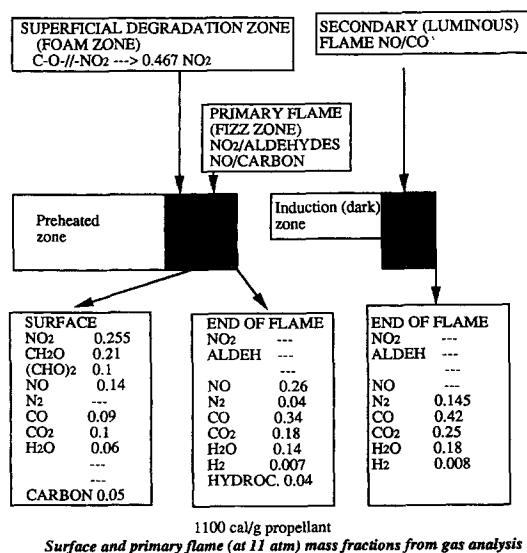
SUPERFICIAL DEGRADATION ZONE (FOAM ZONE) C-O-//-$NO_2$ ---> 0.467 $NO_2$

SECONDARY (LUMINOUS) FLAME NO/CO

PRIMARY FLAME (FIZZ ZONE) $NO_2$/ALDEHYDES NO/CARBON

Preheated zone

Induction (dark) zone

SURFACE
$NO_2$ 0.255
$CH_2O$ 0.21
$(CHO)_2$ 0.1
NO 0.14
$N_2$ ---
CO 0.09
$CO_2$ 0.1
$H_2O$ 0.06
---
---
CARBON 0.05

END OF FLAME
$NO_2$ ---
ALDEH ---
---
NO 0.26
$N_2$ 0.04
CO 0.34
$CO_2$ 0.18
$H_2O$ 0.14
$H_2$ 0.007
HYDROC. 0.04

END OF FLAME
$NO_2$ ---
ALDEH ---
---
NO ---
$N_2$ 0.145
CO 0.42
$CO_2$ 0.25
$H_2O$ 0.18
$H_2$ 0.008

1100 cal/g propellant
Surface and primary flame (at 11 atm) mass fractions from gas analysis